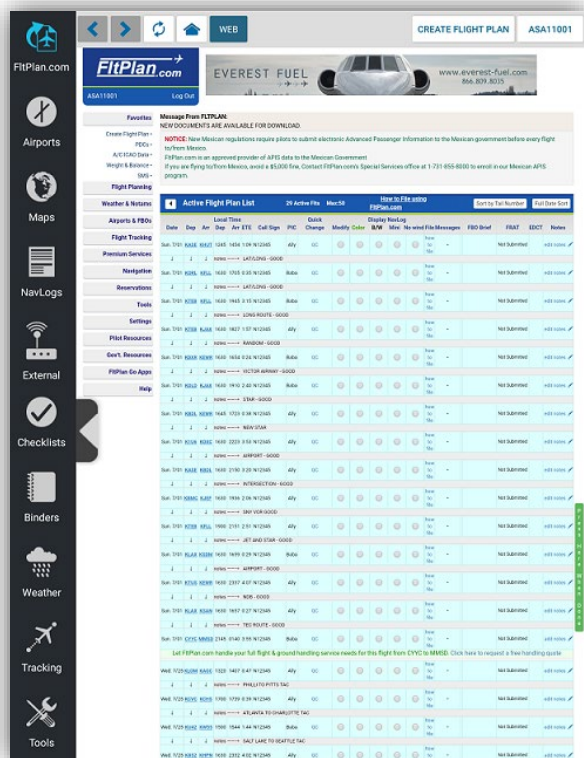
FltPlan.com

Airports

Maps

NavLogs

External

Checklists

Binders

Weather

Tracking

Tools

WEB

CREATE FLIGHT PLAN

ASA11001

FltPlan.com

ASA11001

Log Out

EVEREST FUEL

www.everest-fuel.com

Favorites

Create Flight Plan

PDCs

A/C ICAO Data

Weight & Balance

SMS

Flight Planning

Weather & Notams

Airports & FBOs

Flight Tracking

Premium Services

Navigation

Reservations

Tools

Settings

Pilot Resources

Gov't. Resources

FltPlan Go Apps

Help

Message From FLTPLAN:
NEW DOCUMENTS ARE AVAILABLE FOR DOWNLOAD.

NOTICE: New Mexican regulations require pilots to submit electronic Advanced Passenger Information to the Mexican government before every flight to/from Mexico.
FltPlan.com is an approved provider of APIS data to the Mexican Government
If you are flying to/from Mexico, avoid a $5,000 fine. Contact FltPlan.com's Special Services office at 1-731-655-8000 to enroll in our Mexican APIS program.

Active Flight Plan List

29 Active Fits

Max:50

How to File using FltPlan.com

Sort by Tail Number

Full Date Sort

| Date | Dep | Arr | Local Time Dep | Arr | ETE | Call Sign | PIC | Quick Change | Modify | Color | Display NavLog B/W | Mini | No wind | File | Messages | FBO Brief | FRAT | EDCT | Notes |
|---|---|---|---|---|---|---|---|---|---|---|---|---|---|---|---|---|---|---|---|
| Sun. 7/31 | | | 1245 | 1454 | 1:09 | N12345 | Ally | GC | | | | | | Save to Man | | | Not Submitted | | edit notes |

notes ------> LAT/LONG - GOOD

notes ------> LAT/LONG - GOOD

notes ------> LONG ROUTE - GOOD

notes ------> RANDOM - GOOD

notes ------> VICTOR AIRWAY - GOOD

notes ------> STAR - GOOD

notes ------> NEW STAR

notes ------> AIRPORT - GOOD

notes ------> INTERSECTION - GOOD

notes ------> SNY VOR GOOD

notes ------> JET AND STAR - GOOD

notes ------> AIRPORT - GOOD

notes ------> NDB - GOOD

notes ------> TEC ROUTE - GOOD

Let FltPlan.com handle your fuel flight & ground handling service needs for this flight from CYYC to MMSD. Click here to request a free handling quote

notes ------> PHILLITO PITTS TAC

notes ------> ATLANTA TO CHARLOTTE TAC

notes ------> SALT LAKE TO SEATTLE TAC